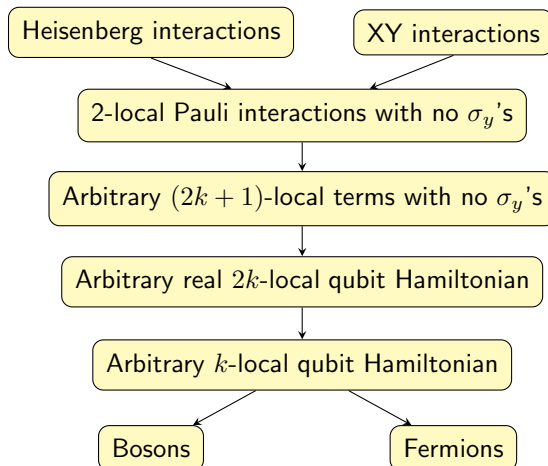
Heisenberg interactions

XY interactions

2-local Pauli interactions with no $\sigma_y$'s

Arbitrary $(2k+1)$-local terms with no $\sigma_y$'s

Arbitrary real $2k$-local qubit Hamiltonian

Arbitrary $k$-local qubit Hamiltonian

Bosons

Fermions